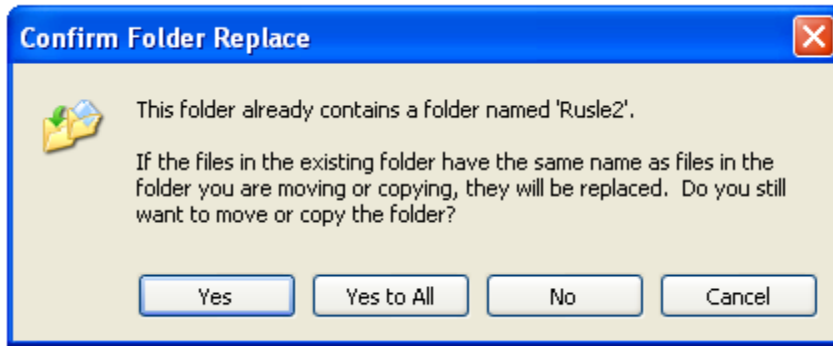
Confirm Folder Replace

This folder already contains a folder named 'Rusle2'.

If the files in the existing folder have the same name as files in the folder you are moving or copying, they will be replaced. Do you still want to move or copy the folder?

Yes

Yes to All

No

Cancel